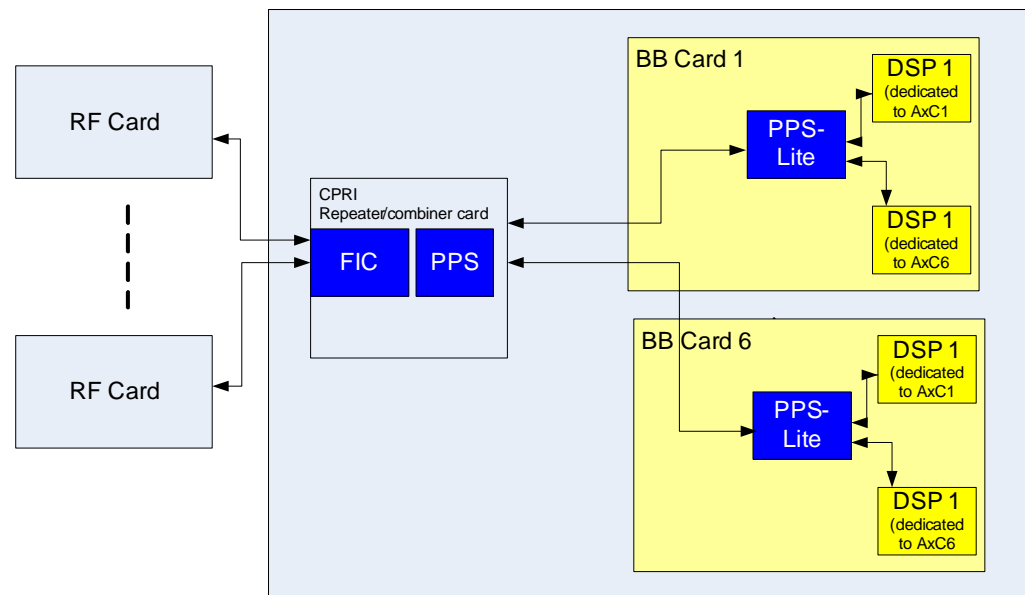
RF Card

RF Card

CPRI
Repeater/combiner card

FIC

PPS

BB Card 1

PPS-Lite

DSP 1
(dedicated to AxC1

DSP 1
(dedicated to AxC6

BB Card 6

PPS-Lite

DSP 1
(dedicated to AxC1

DSP 1
(dedicated to AxC6